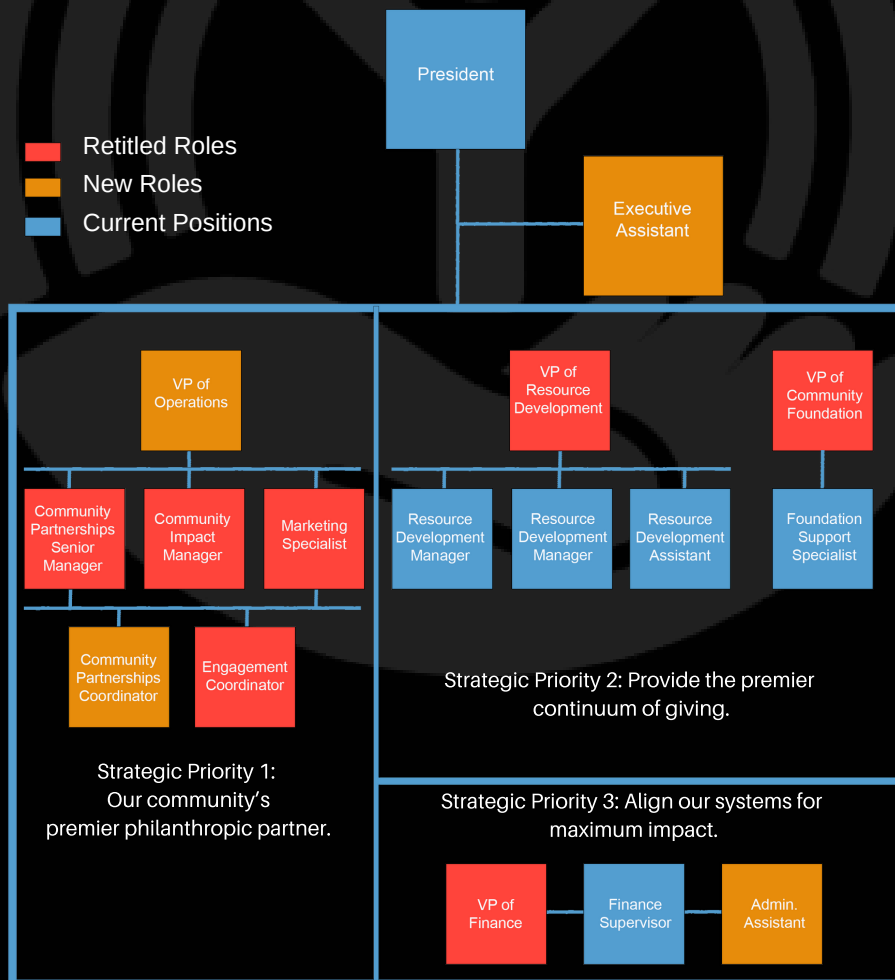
President

Retitled Roles
New Roles
Current Positions

Executive Assistant

VP of Operations

Community Partnerships Senior Manager

Community Impact Manager

Marketing Specialist

Community Partnerships Coordinator

Engagement Coordinator

Strategic Priority 1: Our community's premier philanthropic partner.

VP of Resource Development

VP of Community Foundation

Resource Development Manager

Resource Development Manager

Resource Development Assistant

Foundation Support Specialist

Strategic Priority 2: Provide the premier continuum of giving.

Strategic Priority 3: Align our systems for maximum impact.

VP of Finance

Finance Supervisor

Admin. Assistant